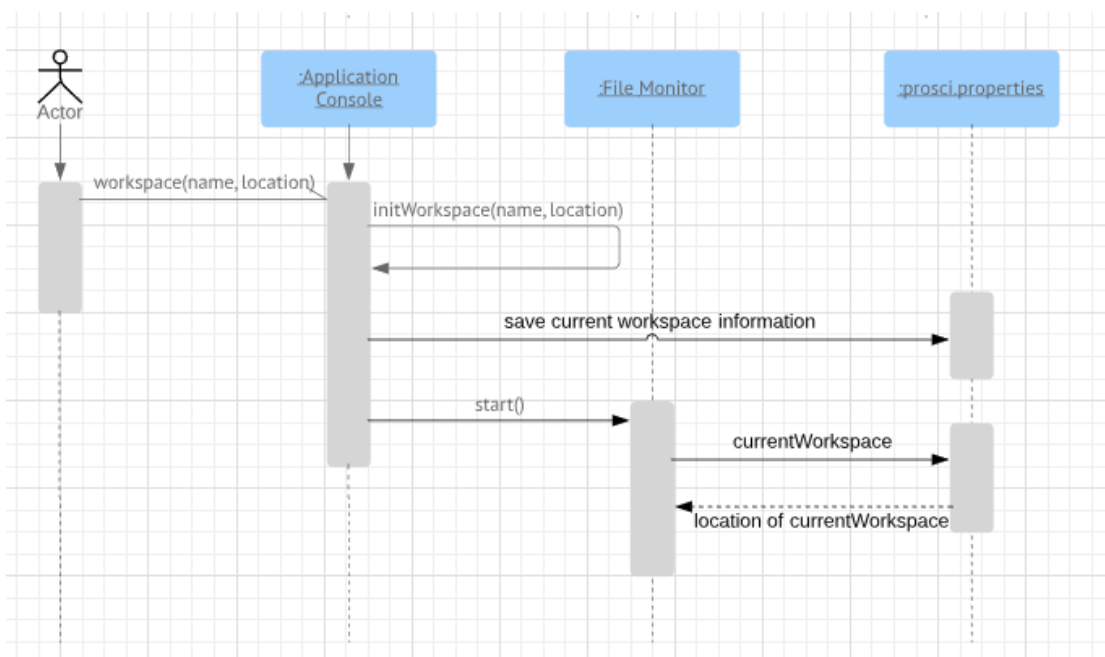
Actor

:Application Console

:File Monitor

:prosci.properties

workspace(name, location)

initWorkspace(name, location)

save current workspace information

start()

currentWorkspace

location of currentWorkspace